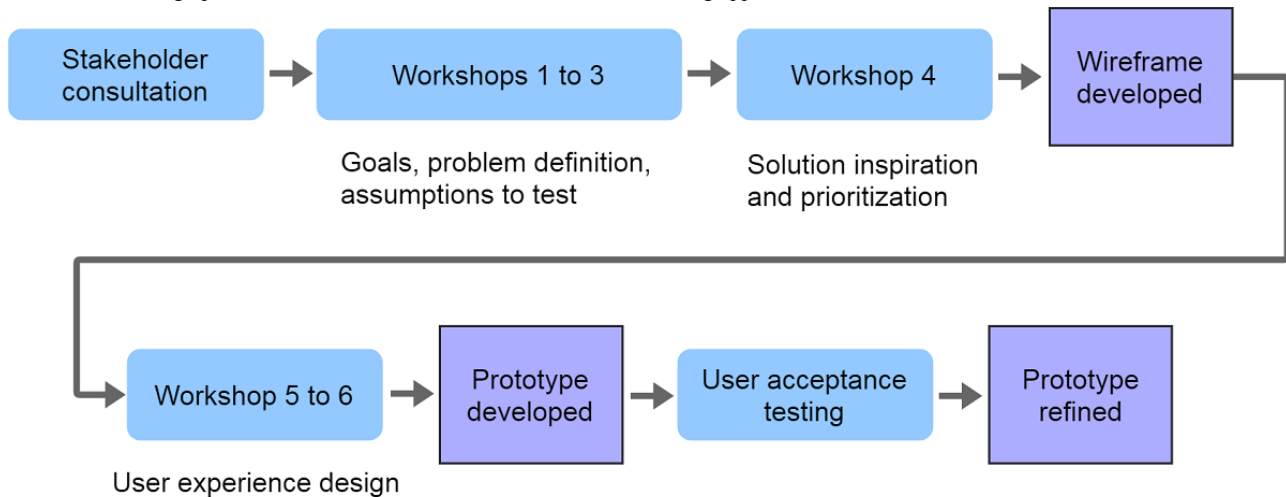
Stakeholder consultation

Workshops 1 to 3

Goals, problem definition, assumptions to test

Workshop 4

Solution inspiration and prioritization

Wireframe developed

Workshop 5 to 6

User experience design

Prototype developed

User acceptance testing

Prototype refined